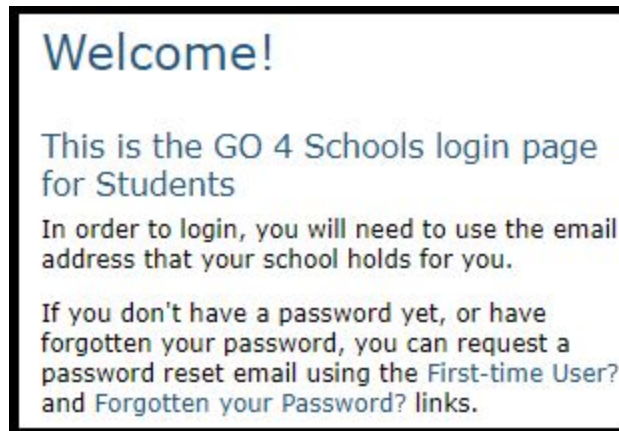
Welcome!

This is the GO 4 Schools login page for Students

In order to login, you will need to use the email address that your school holds for you.

If you don't have a password yet, or have forgotten your password, you can request a password reset email using the First-time User? and Forgotten your Password? links.